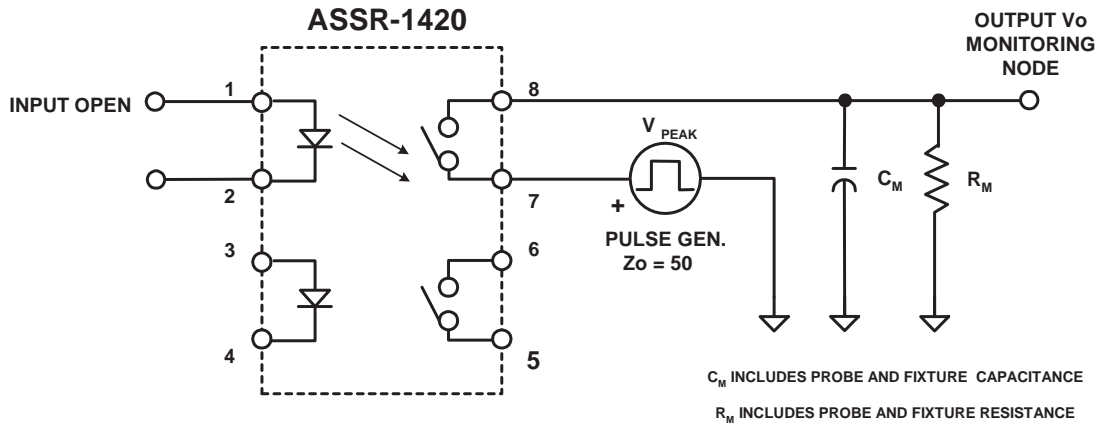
ASSR-1420

OUTPUT Vo MONITORING NODE

INPUT OPEN

1

2

3

4

8

7

6

5

$V_{PEAK}$

+

PULSE GEN.
Zo = 50

$C_M$

$R_M$

$C_M$ INCLUDES PROBE AND FIXTURE CAPACITANCE

$R_M$ INCLUDES PROBE AND FIXTURE RESISTANCE